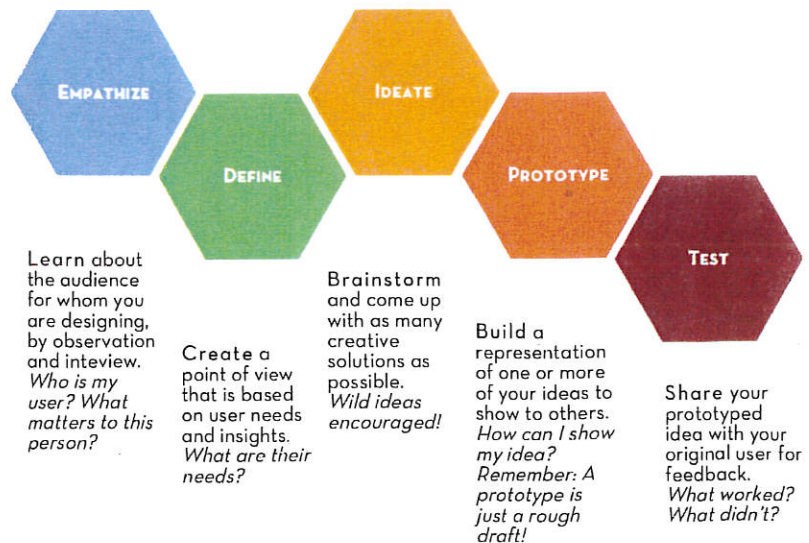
EMPATHIZE

DEFINE

IDEATE

PROTOTYPE

TEST

Learn about the audience for whom you are designing, by observation and inteview. *Who is my user? What matters to this person?*

Create a point of view that is based on user needs and insights. *What are their needs?*

Brainstorm and come up with as many creative solutions as possible. *Wild ideas encouraged!*

Build a representation of one or more of your ideas to show to others. *How can I show my idea? Remember: A prototype is just a rough draft!*

Share your prototyped idea with your original user for feedback. *What worked? What didn't?*